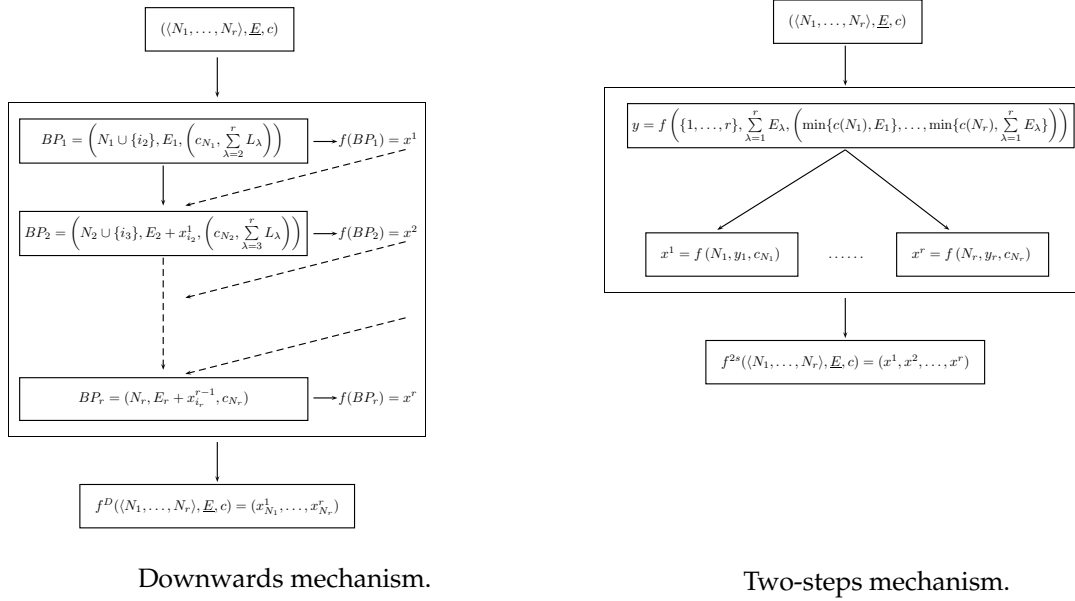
$(\langle N_1,\ldots,N_r\rangle,\underline{E},c)$

$BP_1=\left(N_1\cup\{i_2\},E_1,\left(c_{N_1},\sum_{\lambda=2}^{r}L_\lambda\right)\right)$ $\longrightarrow f(BP_1)=x^1$

$BP_2=\left(N_2\cup\{i_3\},E_2+x^1_{i_2},\left(c_{N_2},\sum_{\lambda=3}^{r}L_\lambda\right)\right)$ $\longrightarrow f(BP_2)=x^2$

$BP_r=(N_r,E_r+x^{r-1}_{i_r},c_{N_r})$ $\longrightarrow f(BP_r)=x^r$

$f^D(\langle N_1,\ldots,N_r\rangle,\underline{E},c)=(x^1_{N_1},\ldots,x^r_{N_r})$

Downwards mechanism.

$(\langle N_1,\ldots,N_r\rangle,\underline{E},c)$

$y=f\left(\{1,\ldots,r\},\sum_{\lambda=1}^{r}E_\lambda,\left(\min\{c(N_1),E_1\},\ldots,\min\{c(N_r),\sum_{\lambda=1}^{r}E_\lambda\}\right)\right)$

$x^1=f(N_1,y_1,c_{N_1})$ ...... $x^r=f(N_r,y_r,c_{N_r})$

$f^{2s}(\langle N_1,\ldots,N_r\rangle,\underline{E},c)=(x^1,x^2,\ldots,x^r)$

Two-steps mechanism.